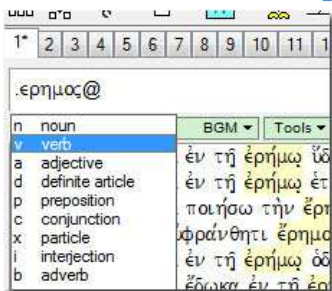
1* 2 3 4 5 6 7 8 9 10 11 1

.ερημος@

n noun
v verb
a adjective
d definite article
p preposition
c conjunction
x particle
i interjection
b adverb

BGM ▾ Tools ▾

ἐν τῇ ἐρήμῳ ὕ
ἐν τῇ ἐρήμῳ ἐτ
ποιήσω τὴν ἔρ
ὐφράνθητι ἔρημ
ἐν τῇ ἐρήμῳ ὁδ
ἔδωκα ἐν τῇ ἐ